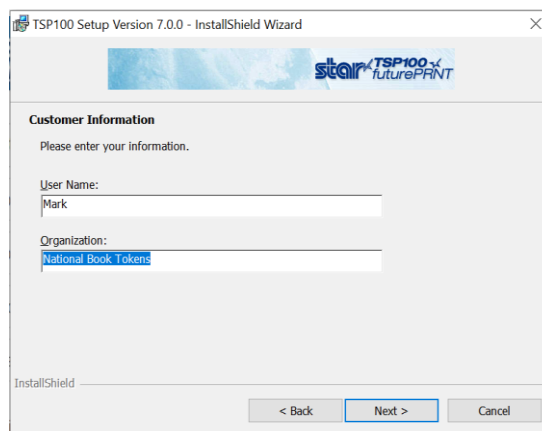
TSP100 Setup Version 7.0.0 - InstallShield Wizard

star TSP100 futurePRNT

Customer Information

Please enter your information.

User Name:

Mark

Organization:

National Book Tokens

InstallShield

< Back

Next >

Cancel